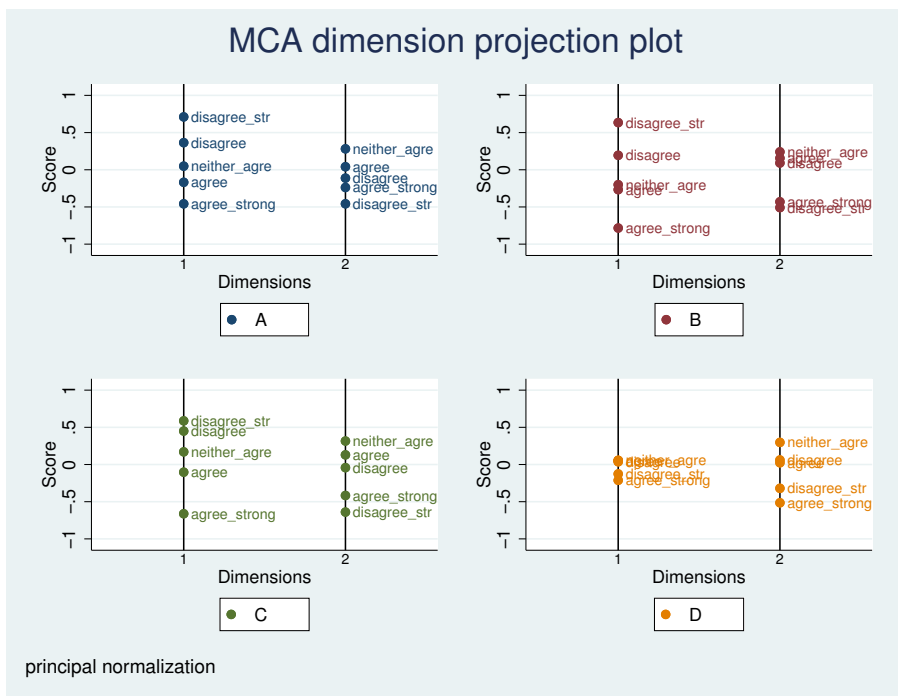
MCA dimension projection plot

Score
1
.5
0
−.5
−1
disagree_str
disagree
neither_agre
agree
agree_strong
neither_agre
agree
disagree
agree_strong
disagree_str
1
2
Dimensions
A

Score
1
.5
0
−.5
−1
disagree_str
disagree
neither_agre
agree
agree_strong
neither_agre
agree
disagree
agree_strong
disagree_str
1
2
Dimensions
B

Score
1
.5
0
−.5
−1
disagree_str
disagree
neither_agre
agree
agree_strong
neither_agre
agree
disagree
agree_strong
disagree_str
1
2
Dimensions
C

Score
1
.5
0
−.5
−1
neither_agre
disagree
agree
disagree_str
agree_strong
neither_agre
disagree
agree
disagree_str
agree_strong
1
2
Dimensions
D

principal normalization